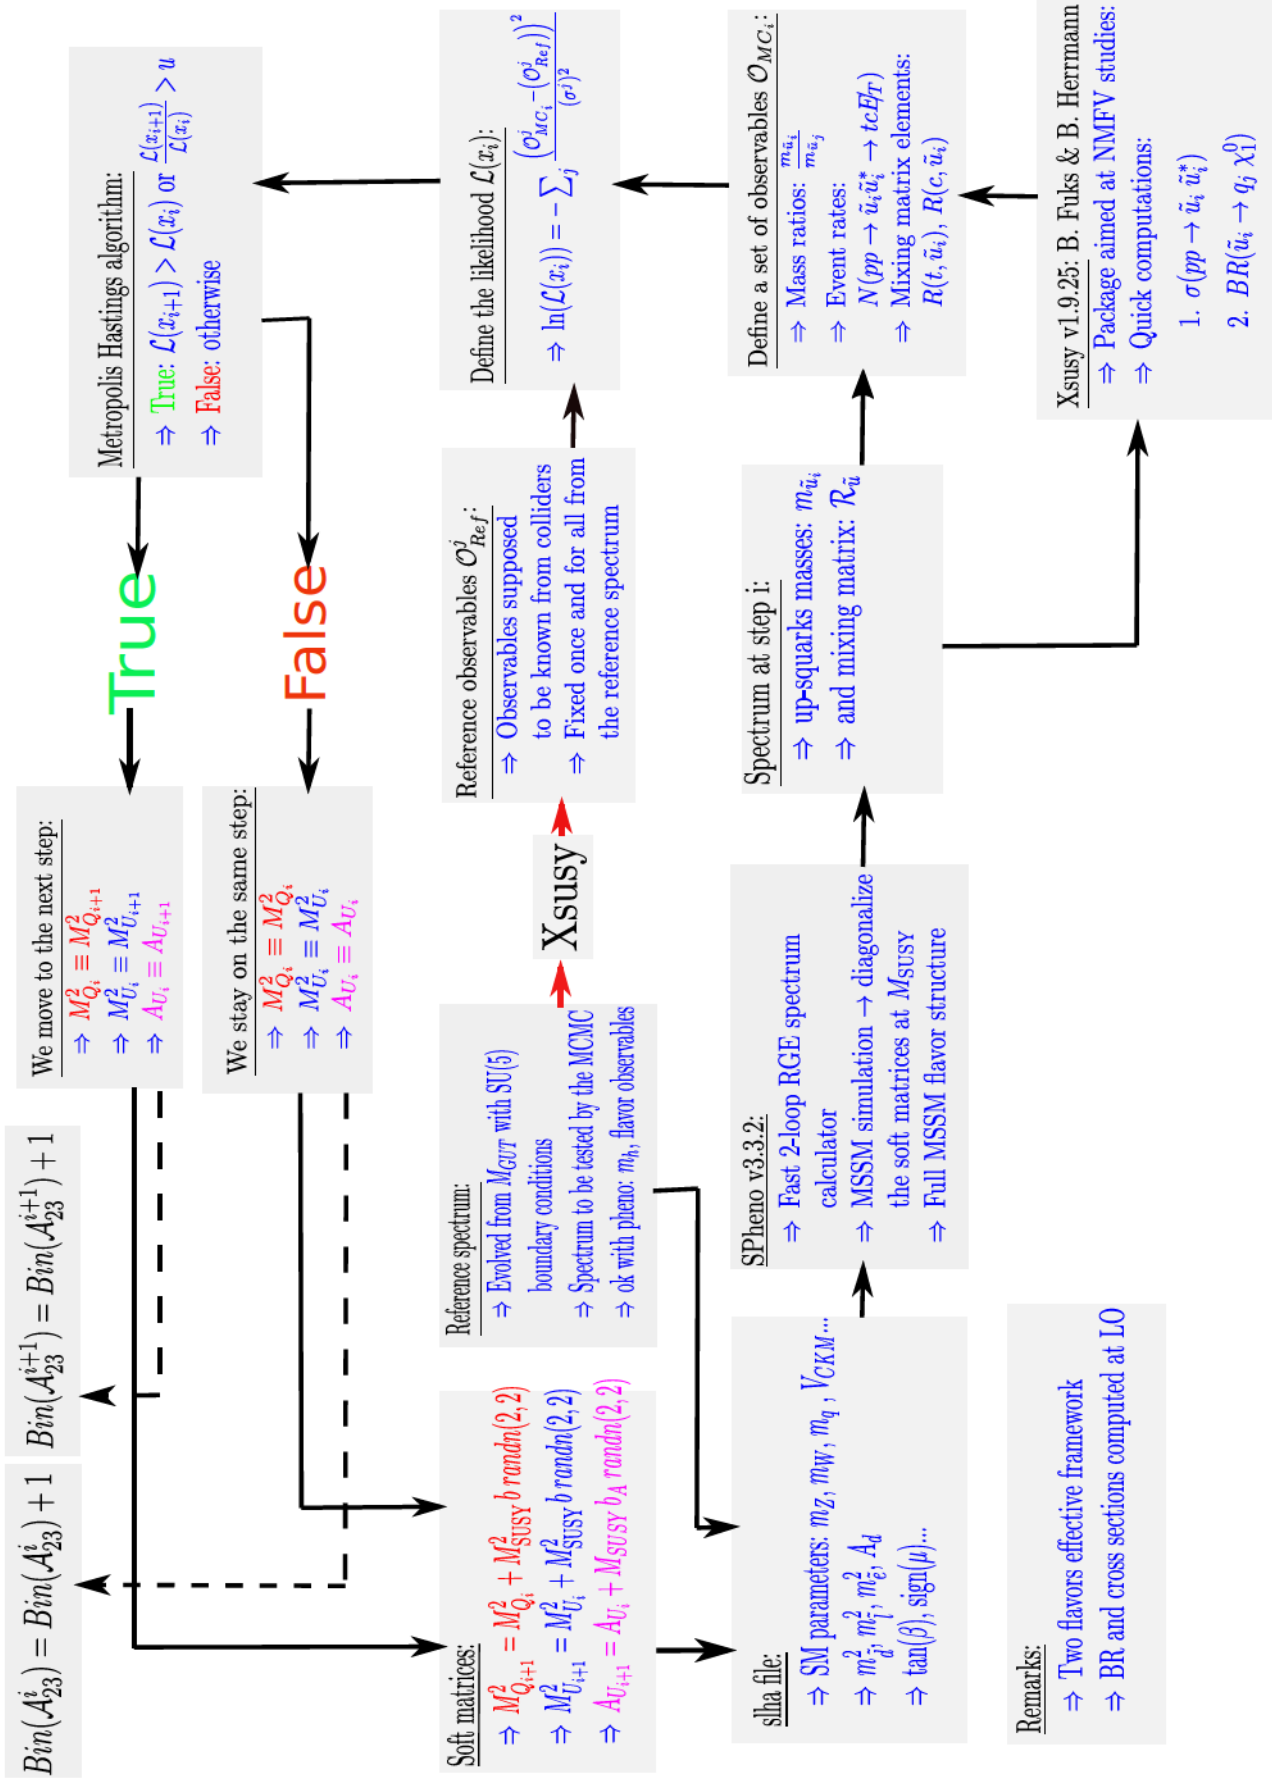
Metropolis Hastings algorithm:
⇒ True: $\mathcal{L}(x_{i+1}) > \mathcal{L}(x_i)$ or $\frac{\mathcal{L}(x_{i+1})}{\mathcal{L}(x_i)} > u$
⇒ False: otherwise

Define the likelihood $\mathcal{L}(x_i)$:
⇒ $\ln(\mathcal{L}(x_i)) = -\sum_j \frac{\left(\mathcal{O}^j_{MC_i} - (\mathcal{O}^j_{Ref})\right)^2}{(\sigma^j)^2}$

Define a set of observables $\mathcal{O}_{MC_i}$:
⇒ Mass ratios: $\frac{m_{\tilde{u}_i}}{m_{\tilde{u}_j}}$
⇒ Event rates:
$N(pp \to \tilde{u}_i\tilde{u}_i^* \to tc\not{E}_T)$
⇒ Mixing matrix elements:
$R(t, \tilde{u}_i)$, $R(c, \tilde{u}_i)$

Xsusy v1.9.25: B. Fuks & B. Herrmann
⇒ Package aimed at NMFV studies:
⇒ Quick computations:
1. $\sigma(pp \to \tilde{u}_i\,\tilde{u}_i^*)$
2. $BR(\tilde{u}_i \to q_j\,\tilde{\chi}_1^0)$

True

False

Reference observables $\mathcal{O}^j_{Ref}$:
⇒ Observables supposed to be known from colliders
⇒ Fixed once and for all from the reference spectrum

Spectrum at step i:
⇒ up-squarks masses: $m_{\tilde{u}_i}$
⇒ and mixing matrix: $\mathcal{R}_{\tilde{u}}$

We move to the next step:
⇒ $M^2_{Q_i} \equiv M^2_{Q_{i+1}}$
⇒ $M^2_{U_i} \equiv M^2_{U_{i+1}}$
⇒ $A_{U_i} \equiv A_{U_{i+1}}$

We stay on the same step:
⇒ $M^2_{Q_i} \equiv M^2_{Q_i}$
⇒ $M^2_{U_i} \equiv M^2_{U_i}$
⇒ $A_{U_i} \equiv A_{U_i}$

Xsusy

Reference spectrum:
⇒ Evolved from $M_{GUT}$ with SU(5) boundary conditions
⇒ Spectrum to be tested by the MCMC
⇒ ok with pheno: $m_h$, flavor observables

SPheno v3.3.2:
⇒ Fast 2-loop RGE spectrum calculator
⇒ MSSM simulation → diagonalize the soft matrices at $M_{SUSY}$
⇒ Full MSSM flavor structure

$Bin(A^{i+1}_{23}) = Bin(A^{i+1}_{23}) + 1$

$Bin(A^i_{23}) = Bin(A^i_{23}) + 1$

Soft matrices:
⇒ $M^2_{Q_{i+1}} = M^2_{Q_i} + M^2_{SUSY}\, b\, randn(2,2)$
⇒ $M^2_{U_{i+1}} = M^2_{U_i} + M^2_{SUSY}\, b\, randn(2,2)$
⇒ $A_{U_{i+1}} = A_{U_i} + M_{SUSY}\, b_A\, randn(2,2)$

slha file:
⇒ SM parameters: $m_Z$, $m_W$, $m_q$, $V_{CKM}$...
⇒ $m^2_{\tilde{d}}$, $m^2_{\tilde{l}}$, $m^2_{\tilde{e}}$, $A_d$
⇒ $\tan(\beta)$, sign($\mu$)...

Remarks:
⇒ Two flavors effective framework
⇒ BR and cross sections computed at LO